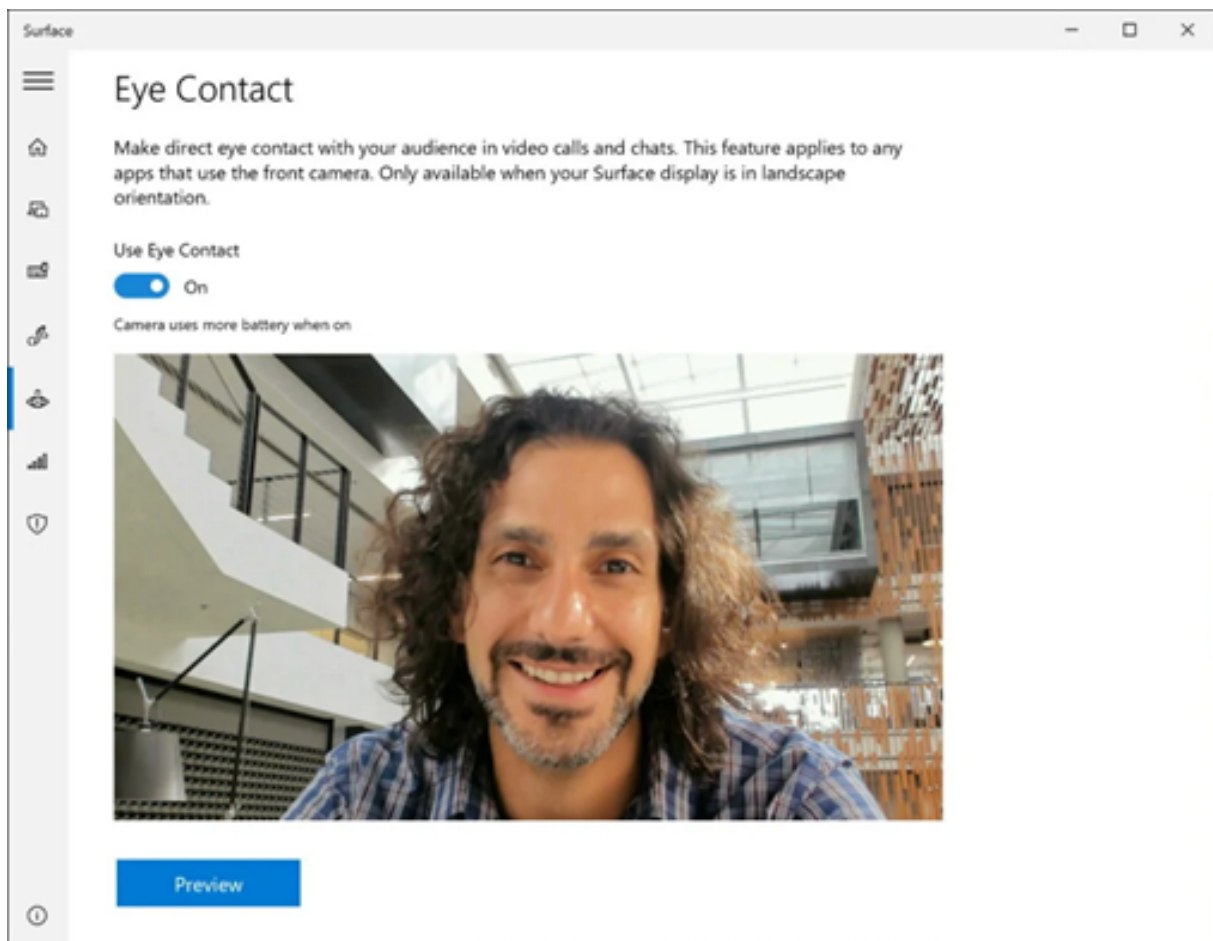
Surface

Eye Contact

Make direct eye contact with your audience in video calls and chats. This feature applies to any apps that use the front camera. Only available when your Surface display is in landscape orientation.

Use Eye Contact

On

Camera uses more battery when on

Preview